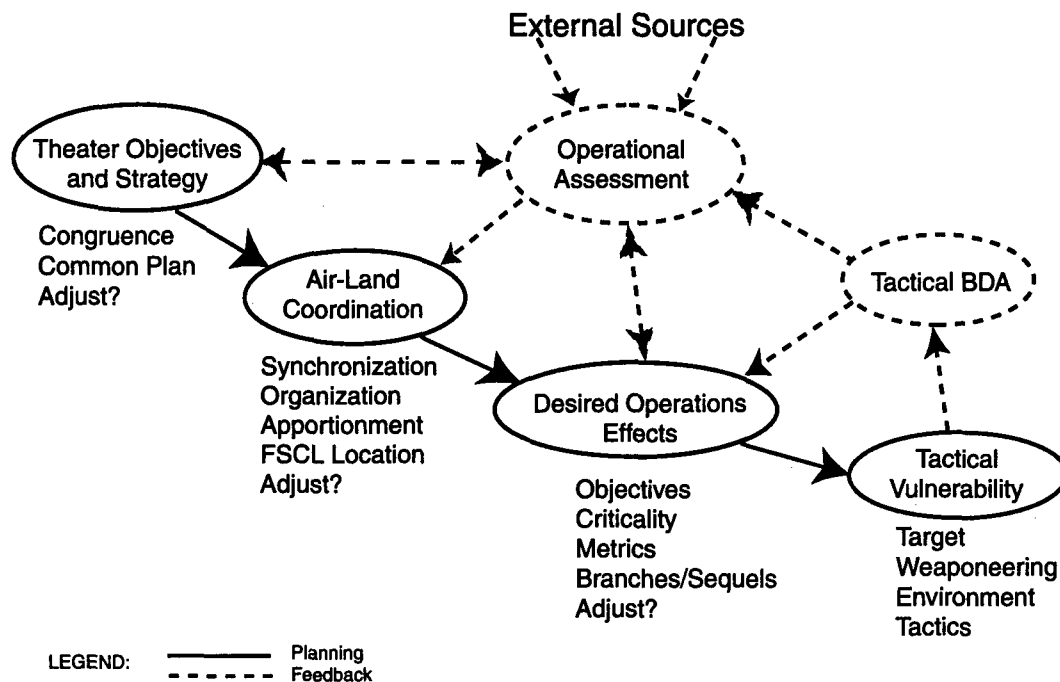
External Sources

Theater Objectives and Strategy

Operational Assessment

Congruence
Common Plan
Adjust?

Air-Land Coordination

Tactical BDA

Synchronization
Organization
Apportionment
FSCL Location
Adjust?

Desired Operations Effects

Tactical Vulnerability

Objectives
Criticality
Metrics
Branches/Sequels
Adjust?

Target
Weaponeering
Environment
Tactics

LEGEND: Planning
Feedback